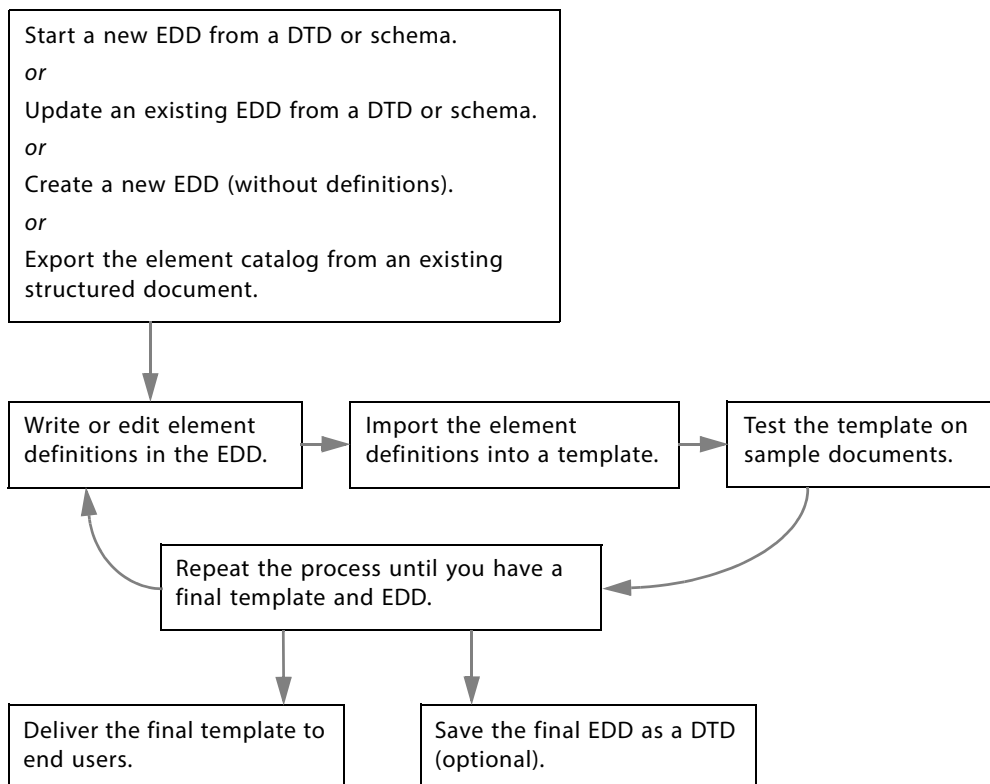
Start a new EDD from a DTD or schema.

*or*

Update an existing EDD from a DTD or schema.

*or*

Create a new EDD (without definitions).

*or*

Export the element catalog from an existing structured document.

Write or edit element definitions in the EDD.

Import the element definitions into a template.

Test the template on sample documents.

Repeat the process until you have a final template and EDD.

Deliver the final template to end users.

Save the final EDD as a DTD (optional).